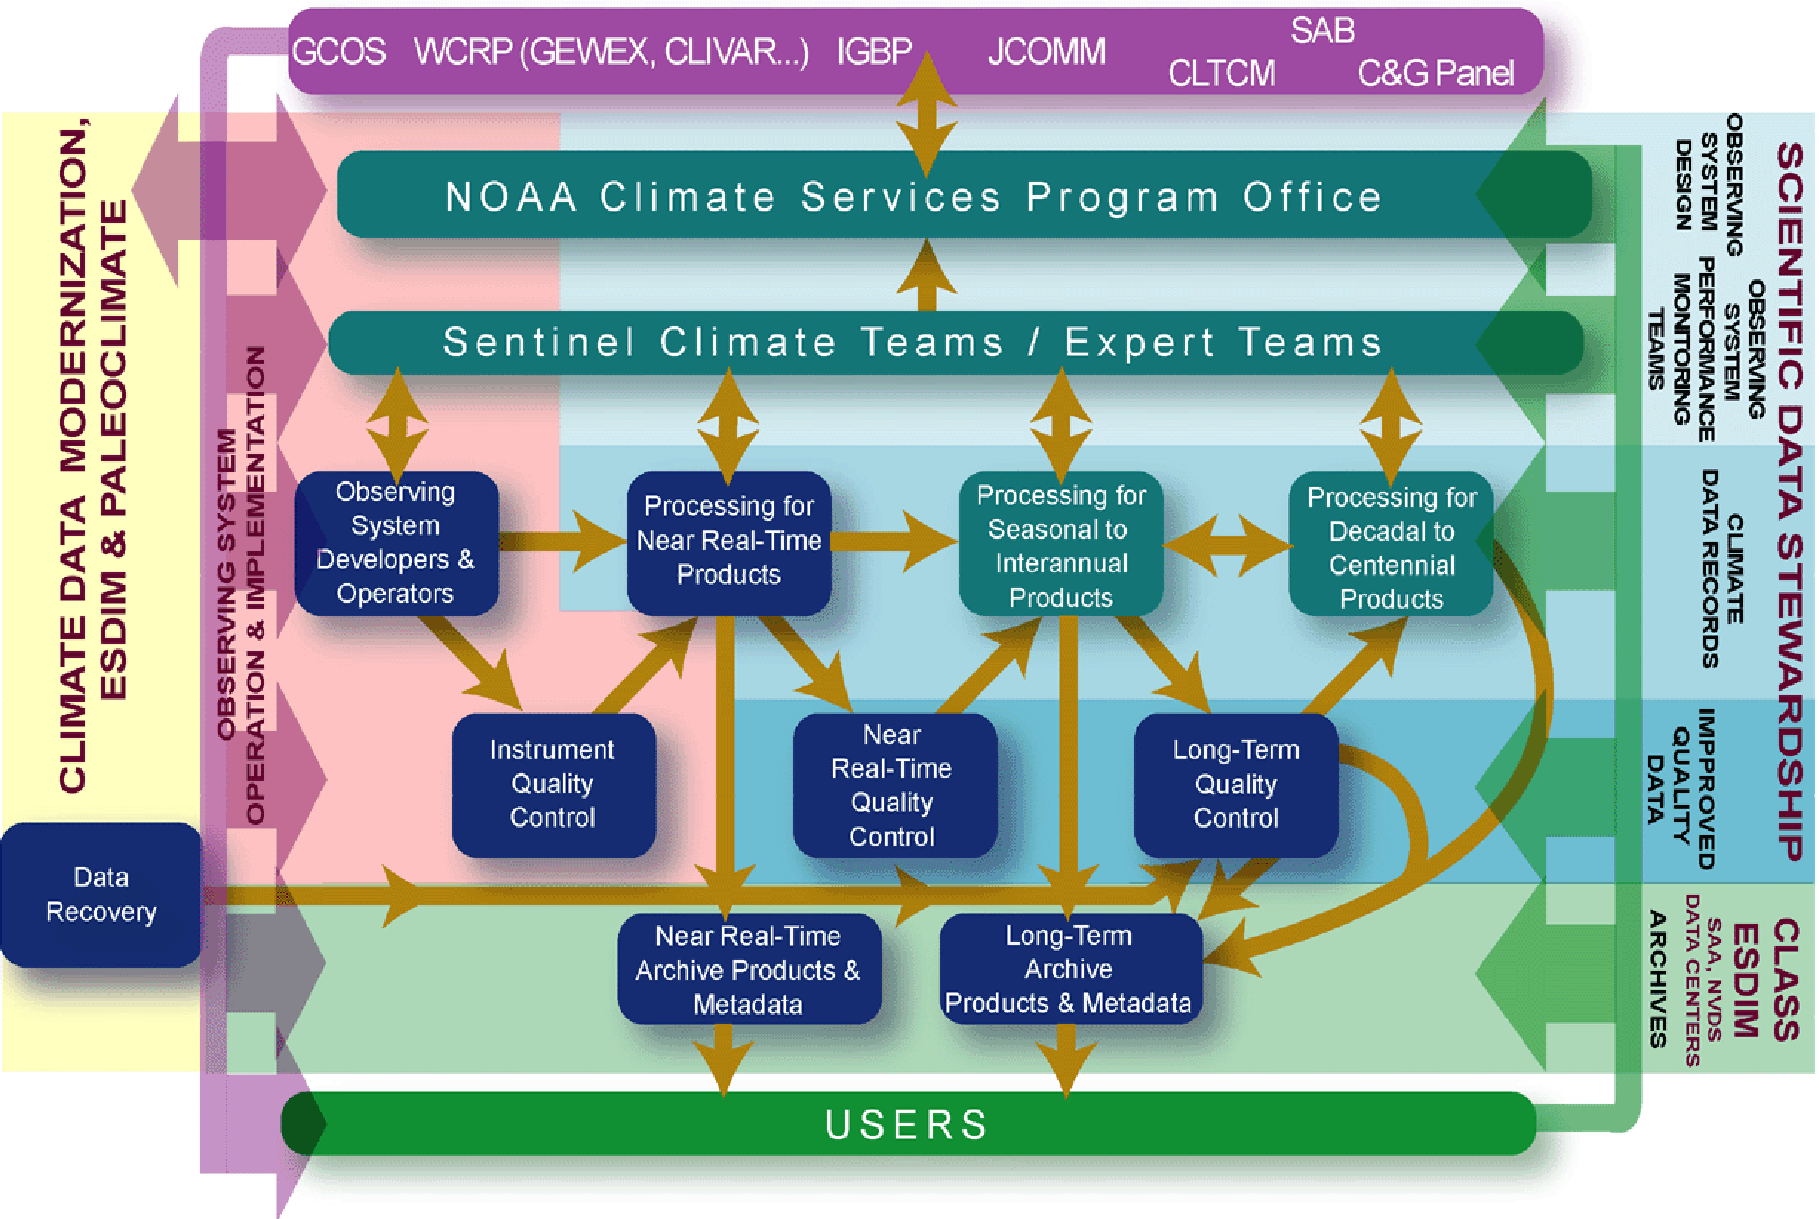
GCOS WCRP (GEWEX, CLIVAR...) IGBP JCOMM SAB CLTCM C&G Panel

CLIMATE DATA MODERNIZATION, ESDIM & PALEOCLIMATE

OBSERVING SYSTEM OPERATION & IMPLEMENTATION

NOAA Climate Services Program Office

Sentinel Climate Teams / Expert Teams

Observing System Developers & Operators

Processing for Near Real-Time Products

Processing for Seasonal to Interannual Products

Processing for Decadal to Centennial Products

Instrument Quality Control

Near Real-Time Quality Control

Long-Term Quality Control

Data Recovery

Near Real-Time Archive Products & Metadata

Long-Term Archive Products & Metadata

USERS

SCIENTIFIC DATA STEWARDSHIP

OBSERVING SYSTEM DESIGN

OBSERVING SYSTEM PERFORMANCE MONITORING TEAMS

CLIMATE DATA RECORDS

IMPROVED QUALITY DATA

CLASS ESDIM

SAA, NVDS DATA CENTERS ARCHIVES